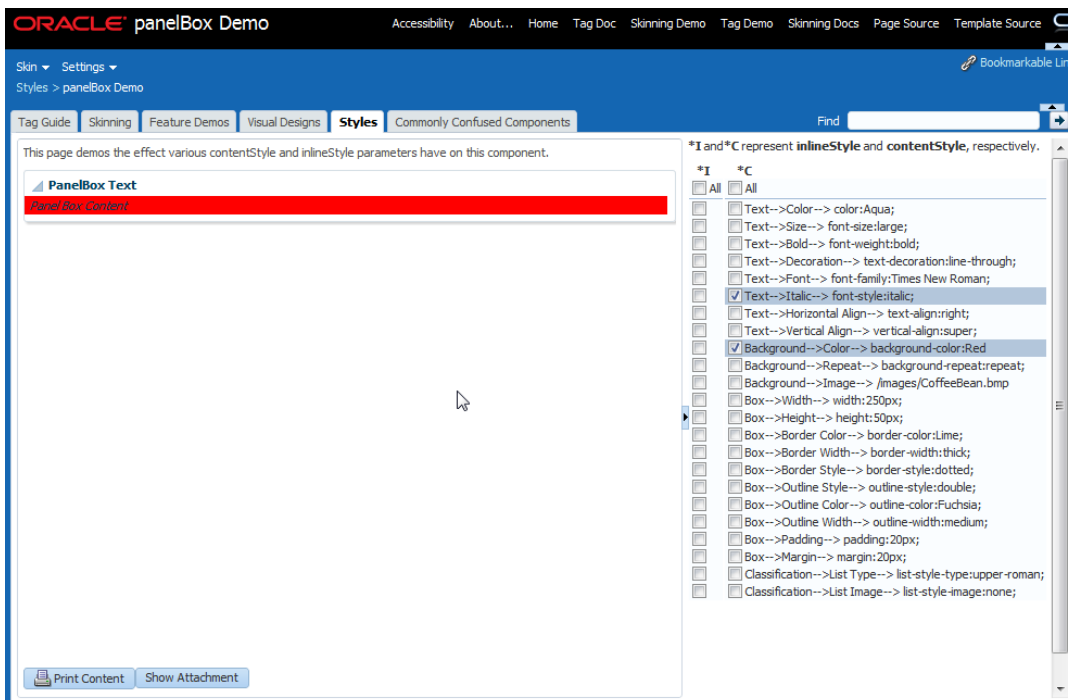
ORACLE panelBox Demo

Accessibility About... Home Tag Doc Skinning Demo Tag Demo Skinning Docs Page Source Template Source

Skin Settings

Bookmarkable Lin

Styles > panelBox Demo

Tag Guide Skinning Feature Demos Visual Designs Styles Commonly Confused Components

Find

This page demos the effect various contentStyle and inlineStyle parameters have on this component.

PanelBox Text

Panel Box Content

*I and *C represent inlineStyle and contentStyle, respectively.

*I *C
All All

Text-->Color--> color:Aqua;
Text-->Size--> font-size:large;
Text-->Bold--> font-weight:bold;
Text-->Decoration--> text-decoration:line-through;
Text-->Font--> font-family:Times New Roman;
Text-->Italic--> font-style:italic;
Text-->Horizontal Align--> text-align:right;
Text-->Vertical Align--> vertical-align:super;
Background-->Color--> background-color:Red
Background-->Repeat--> background-repeat:repeat;
Background-->Image--> /images/CoffeeBean.bmp
Box-->Width--> width:250px;
Box-->Height--> height:50px;
Box-->Border Color--> border-color:Lime;
Box-->Border Width--> border-width:thick;
Box-->Border Style--> border-style:dotted;
Box-->Outline Style--> outline-style:double;
Box-->Outline Color--> outline-color:Fuchsia;
Box-->Outline Width--> outline-width:medium;
Box-->Padding--> padding:20px;
Box-->Margin--> margin:20px;
Classification-->List Type--> list-style-type:upper-roman;
Classification-->List Image--> list-style-image:none;

Print Content Show Attachment